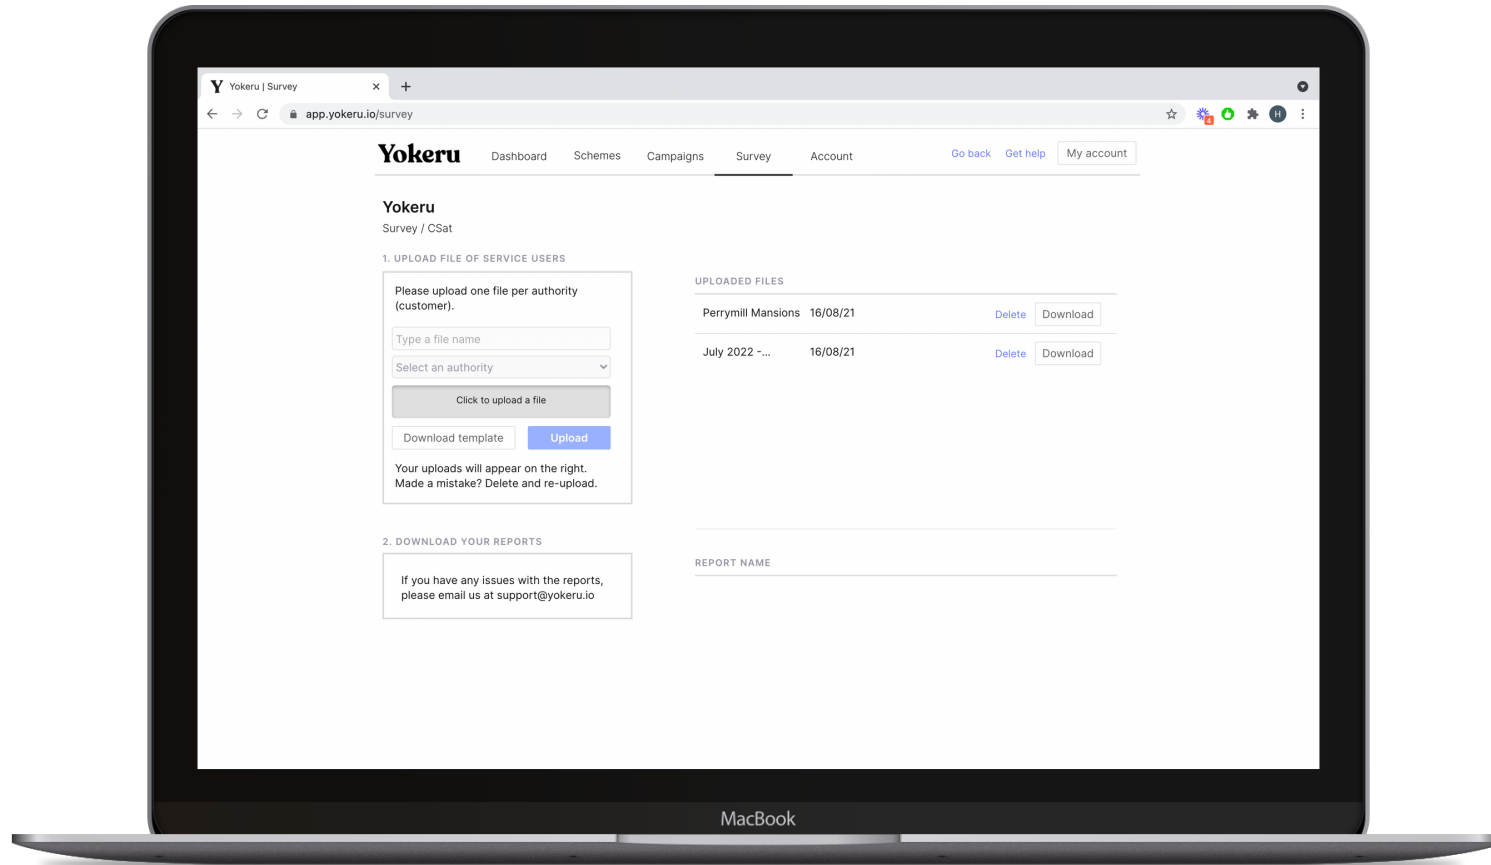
Y Yokeru | Survey ×  +

app.yokeru.io/survey

Yokeru  Dashboard  Schemes  Campaigns  Survey  Account  Go back  Get help  My account

Yokeru
Survey / CSat

1. UPLOAD FILE OF SERVICE USERS

Please upload one file per authority (customer).

Type a file name

Select an authority

Click to upload a file

Download template  Upload

Your uploads will appear on the right. Made a mistake? Delete and re-upload.

UPLOADED FILES

| Perrymill Mansions | 16/08/21 | Delete | Download |
|---|---|---|---|
| July 2022 -... | 16/08/21 | Delete | Download |

2. DOWNLOAD YOUR REPORTS

If you have any issues with the reports, please email us at support@yokeru.io

REPORT NAME

MacBook